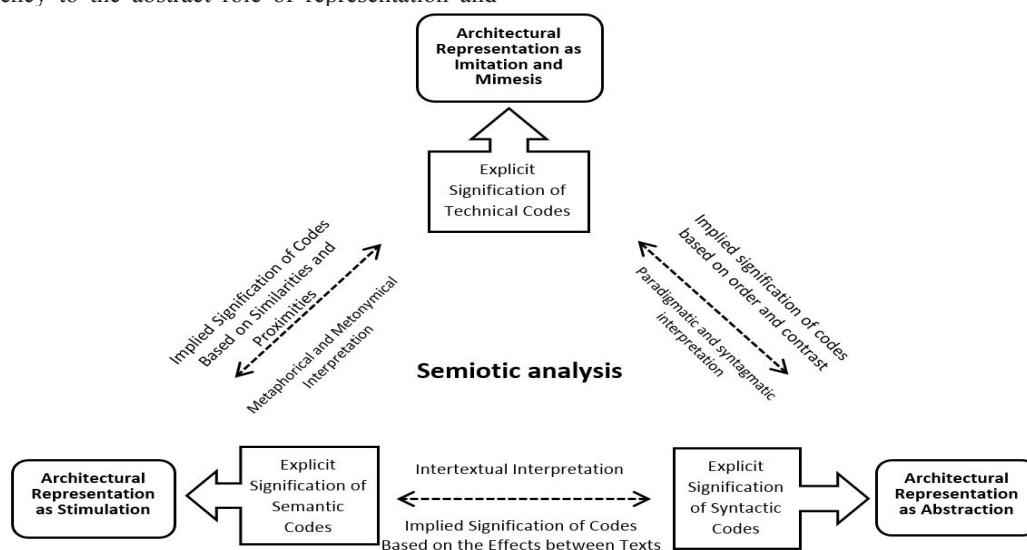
ency to the abstract role of representation and

Architectural Representation as Imitation and Mimesis

Explicit Signification of Technical Codes

Implied Signification of Codes Based on Similarities and Proximities

Metaphorical and Metonymical Interpretation

Implied signification of codes based on order and contrast

Paradigmatic and syntagmatic interpretation

Semiotic analysis

Architectural Representation as Stimulation

Explicit Signification of Semantic Codes

Intertextual Interpretation

Implied Signification of Codes Based on the Effects between Texts

Explicit Signification of Syntactic Codes

Architectural Representation as Abstraction